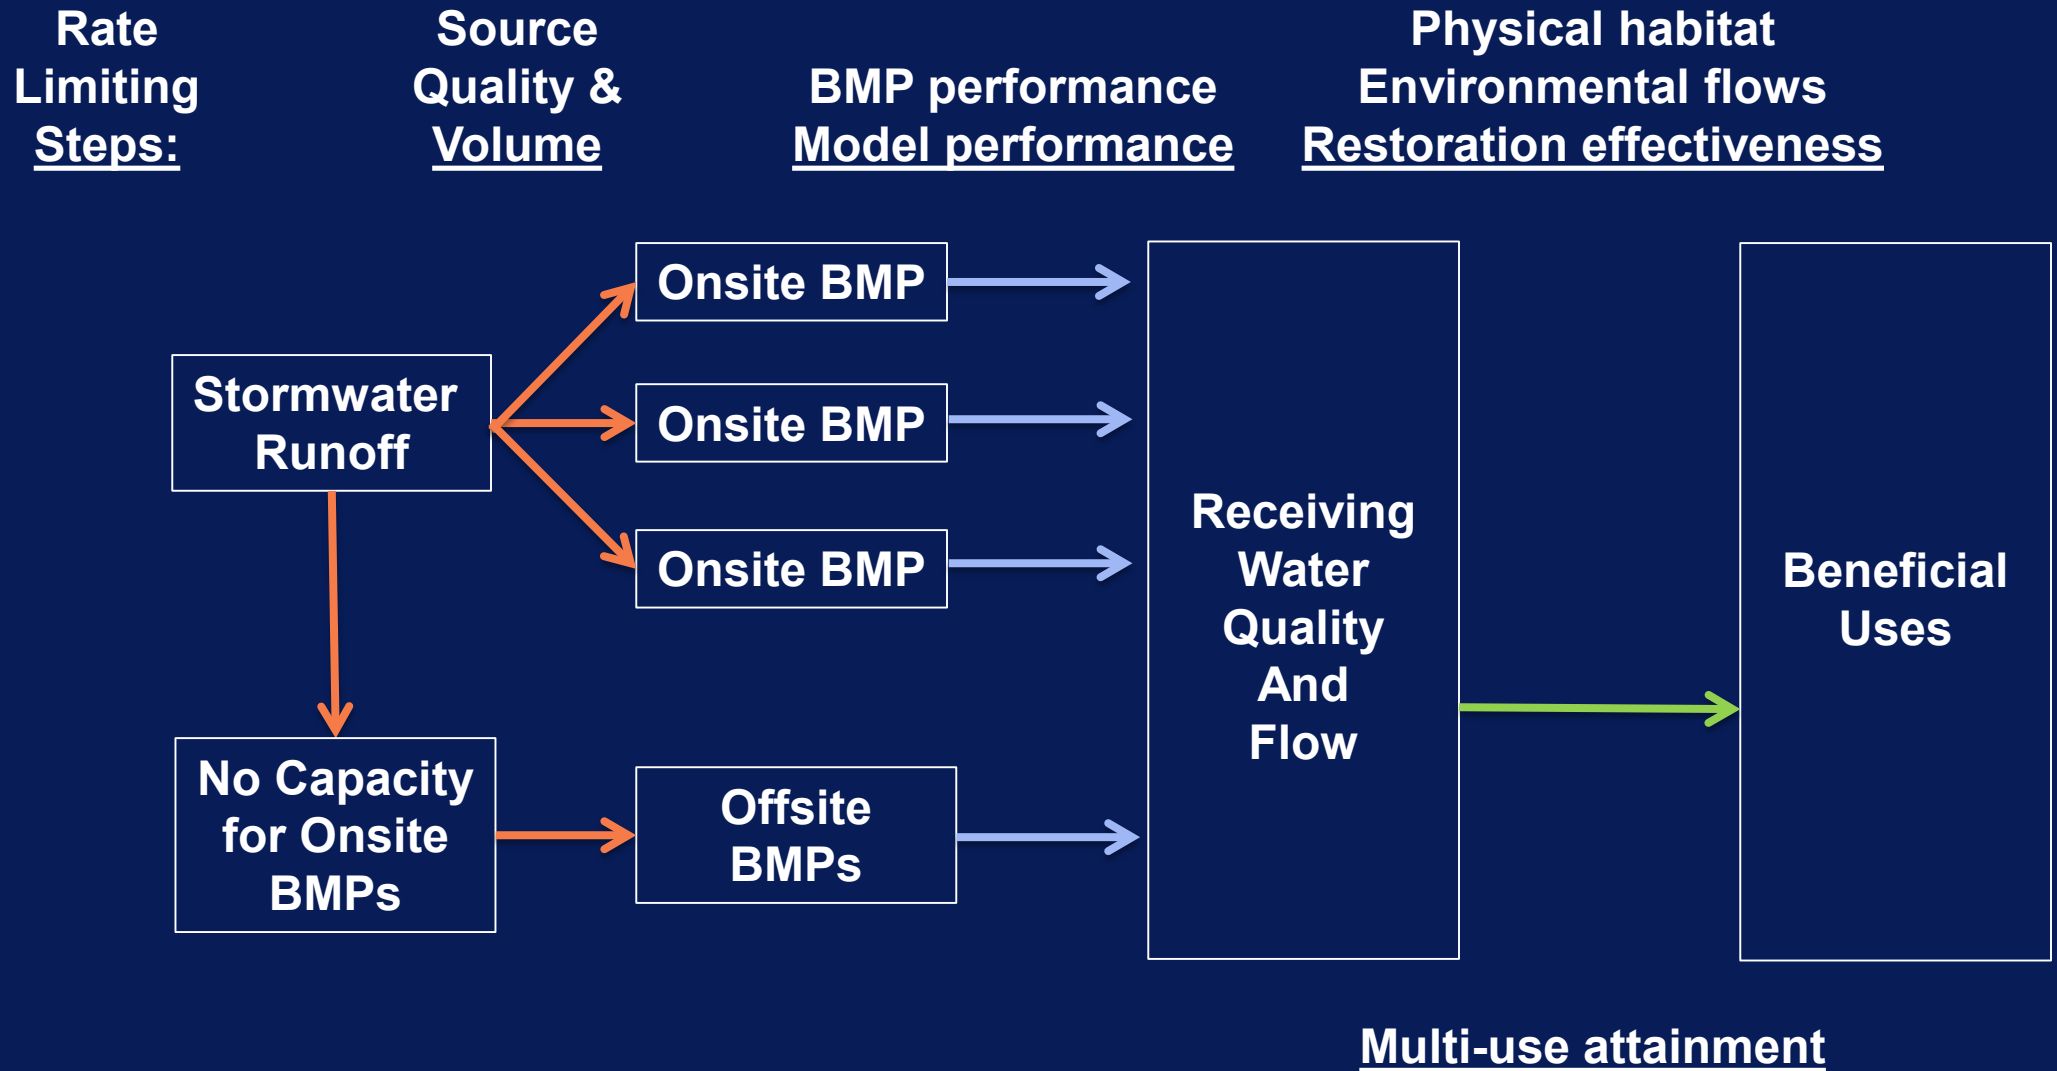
Rate Limiting Steps:

Source Quality & Volume

BMP performance
Model performance

Physical habitat
Environmental flows
Restoration effectiveness

Onsite BMP

Stormwater Runoff

Onsite BMP

Onsite BMP

Receiving Water Quality And Flow

Beneficial Uses

No Capacity for Onsite BMPs

Offsite BMPs

Multi-use attainment